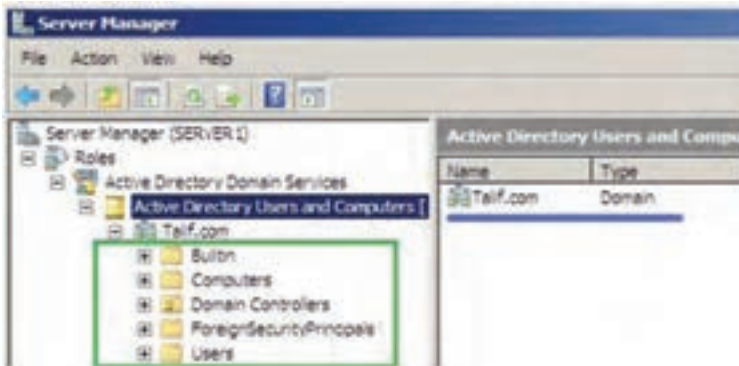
Server Manager

File Action View Help

Server Manager (SERVER1)
Roles
Active Directory Domain Services
Active Directory Users and Computers [
Talif.com
Builtin
Computers
Domain Controllers
ForeignSecurityPrincipals
Users

Active Directory Users and Compu

| Name | Type |
|---|---|
| Talif.com | Domain |